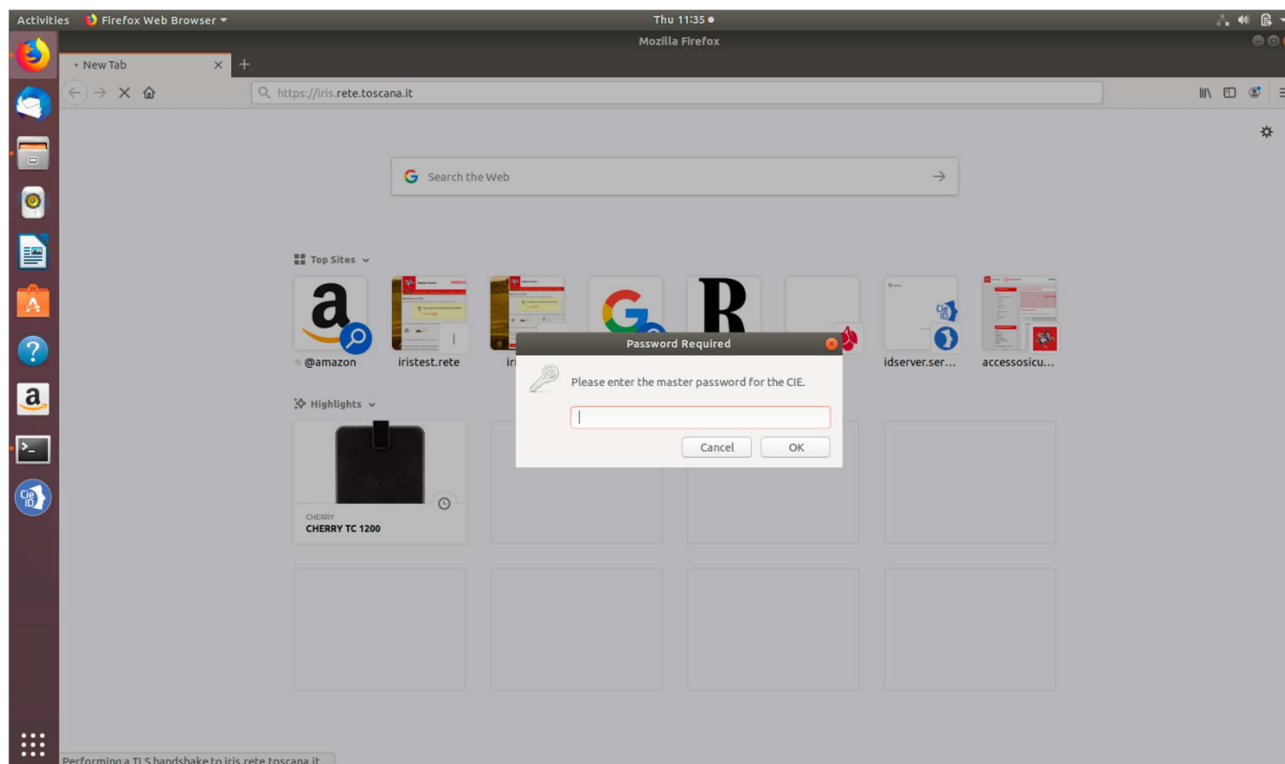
Activities Firefox Web Browser ▾ Thu 11:35 ●

Mozilla Firefox

New Tab ×

https://iris.rete.toscana.it

Search the Web

Top Sites

@amazon

iristest.rete

ir

idserver.ser...

accessosicu...

Highlights

CHERRY

CHERRY TC 1200

Password Required

Please enter the master password for the CIE.

Cancel

OK

Performing a TLS handshake to iris.rete.toscana.it